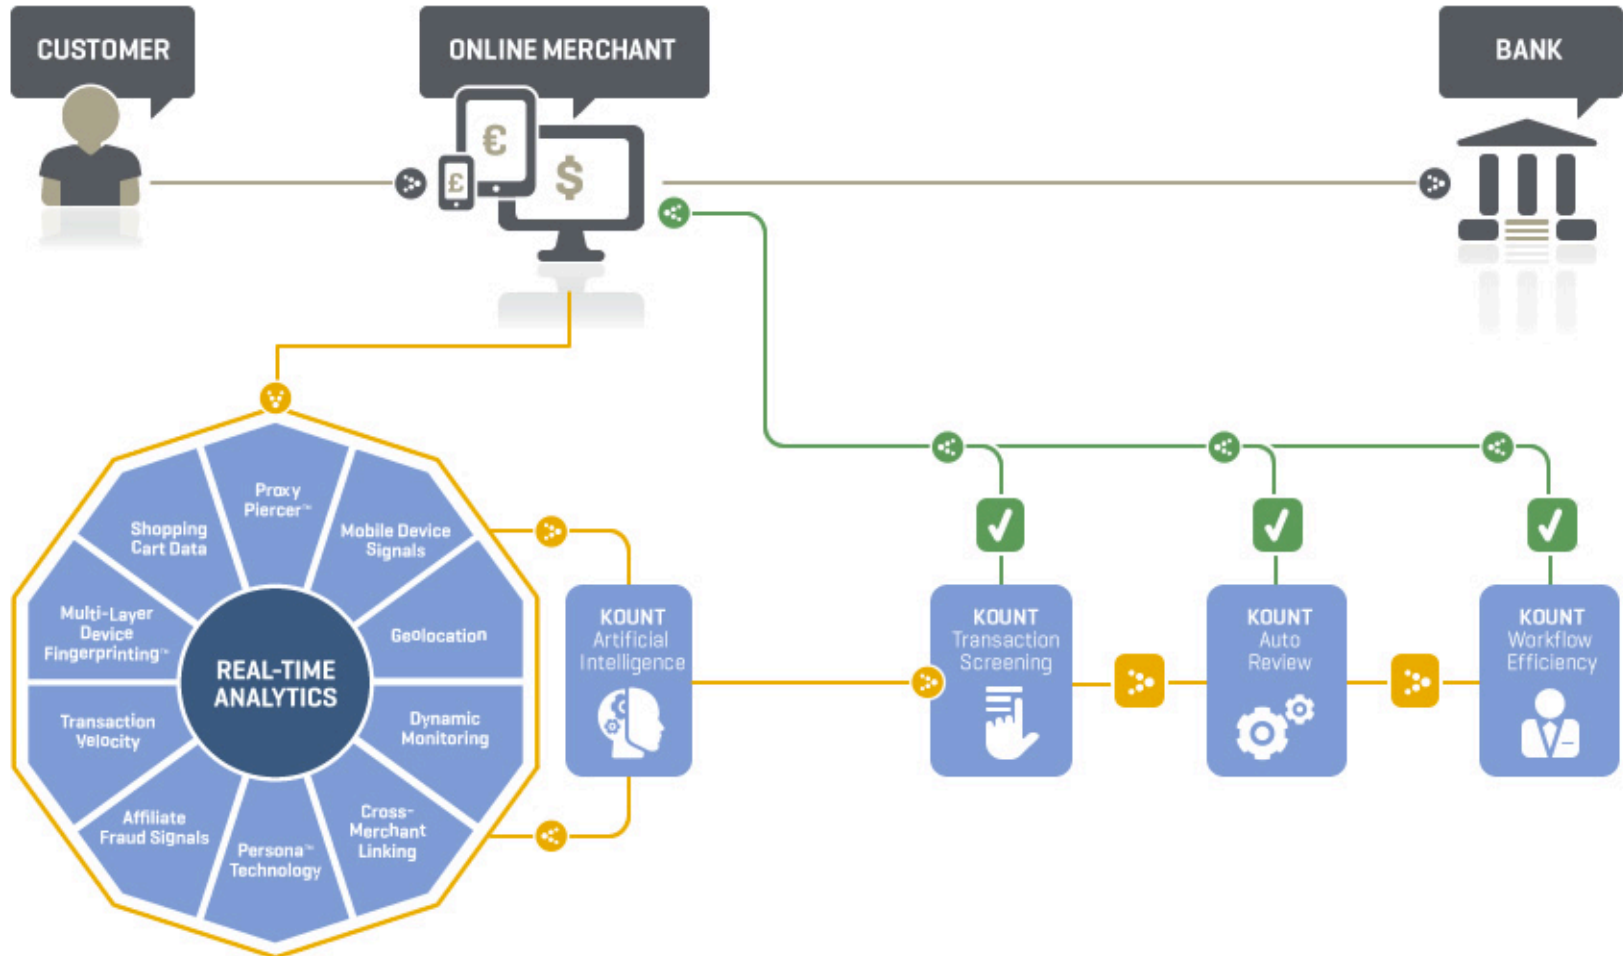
CUSTOMER

ONLINE MERCHANT

€

£

$

BANK

Proxy Piercer™

Mobile Device Signals

Geolocation

Dynamic Monitoring

Cross-Merchant Linking

Persona™ Technology

Affiliate Fraud Signals

Transaction Velocity

Multi-Layer Device Fingerprinting™

Shopping Cart Data

REAL-TIME ANALYTICS

KOUNT Artificial Intelligence

KOUNT Transaction Screening

KOUNT Auto Review

KOUNT Workflow Efficiency